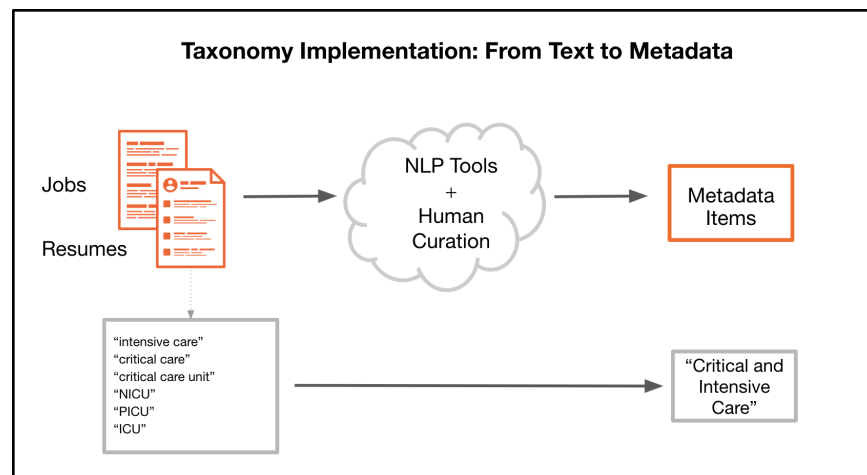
Taxonomy Implementation: From Text to Metadata

Jobs

Resumes

NLP Tools
+
Human
Curation

Metadata
Items

"intensive care"
"critical care"
"critical care unit"
"NICU"
"PICU"
"ICU"

"Critical and
Intensive
Care"